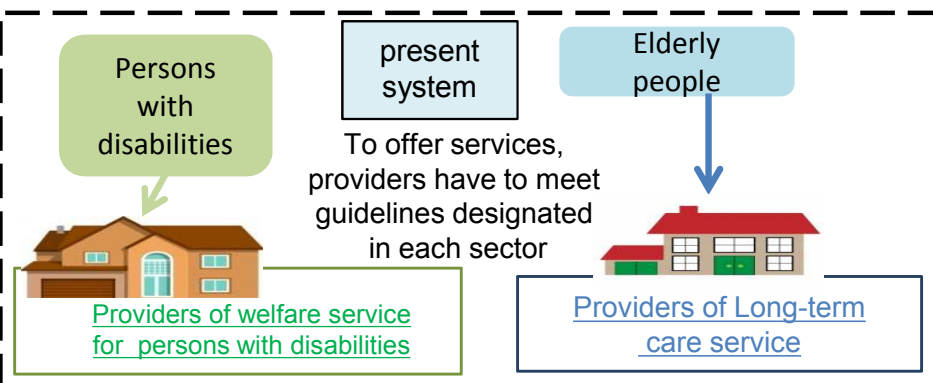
Persons with disabilities

present system

Elderly people

To offer services, providers have to meet guidelines designated in each sector

Providers of welfare service for persons with disabilities

Providers of Long-term care service